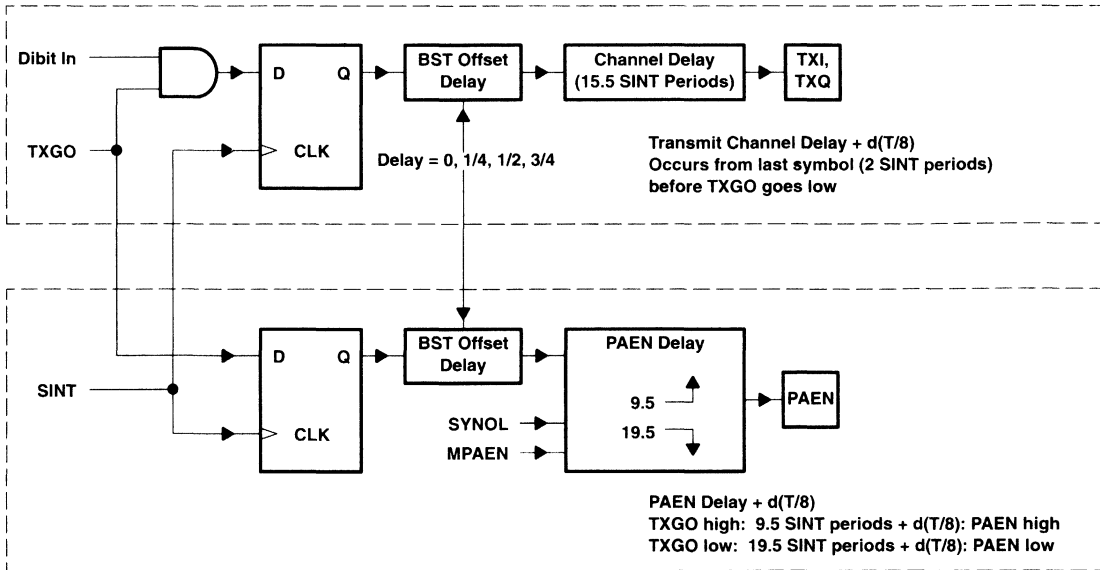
Dibit In

TXGO

D

Q

CLK

BST Offset Delay

Channel Delay (15.5 SINT Periods)

TXI, TXQ

Delay = 0, 1/4, 1/2, 3/4

Transmit Channel Delay + d(T/8)
Occurs from last symbol (2 SINT periods) before TXGO goes low

SINT

D

Q

CLK

BST Offset Delay

PAEN Delay

9.5

19.5

SYNOL

MPAEN

PAEN

PAEN Delay + d(T/8)
TXGO high: 9.5 SINT periods + d(T/8): PAEN high
TXGO low: 19.5 SINT periods + d(T/8): PAEN low